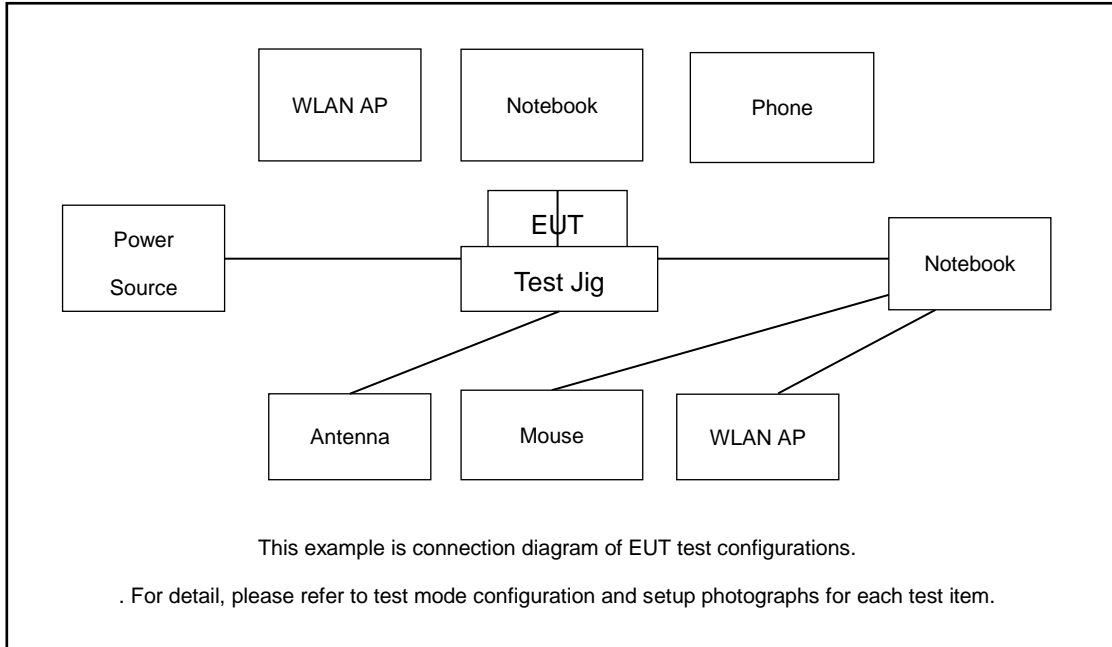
WLAN AP

Notebook

Phone

Power Source

EUT

Test Jig

Notebook

Antenna

Mouse

WLAN AP

This example is connection diagram of EUT test configurations.

. For detail, please refer to test mode configuration and setup photographs for each test item.